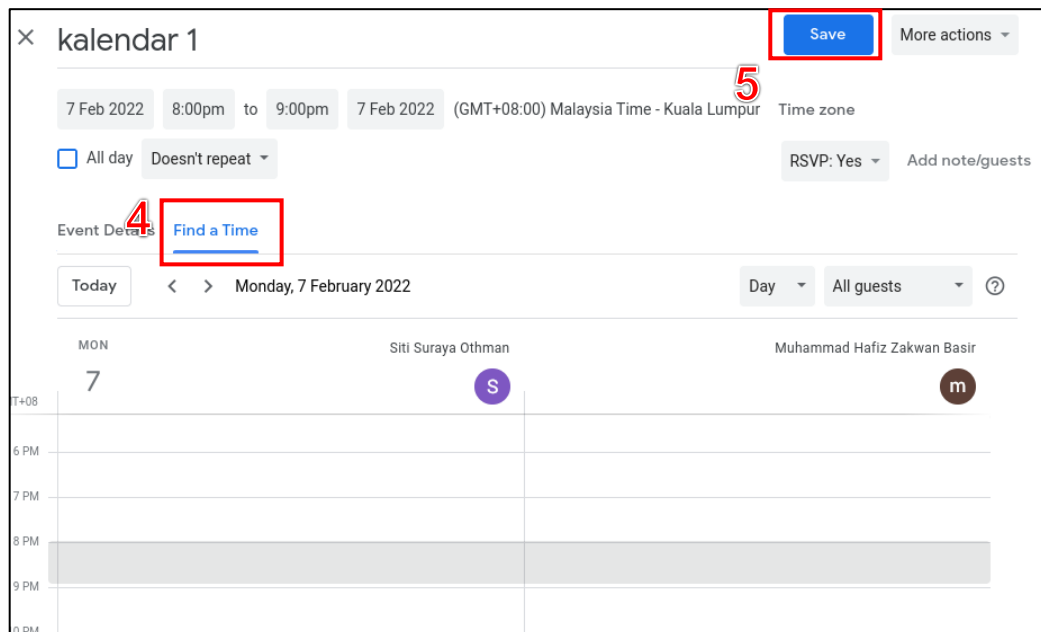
× kalendar 1

Save

More actions

5

7 Feb 2022 8:00pm to 9:00pm 7 Feb 2022 (GMT+08:00) Malaysia Time - Kuala Lumpur Time zone

All day Doesn't repeat

RSVP: Yes Add note/guests

Event Deta 4 Find a Time

Today < > Monday, 7 February 2022

Day All guests ?

MON
7

Siti Suraya Othman
S

Muhammad Hafiz Zakwan Basir
m

T+08

6 PM

7 PM

8 PM

9 PM

0 PM